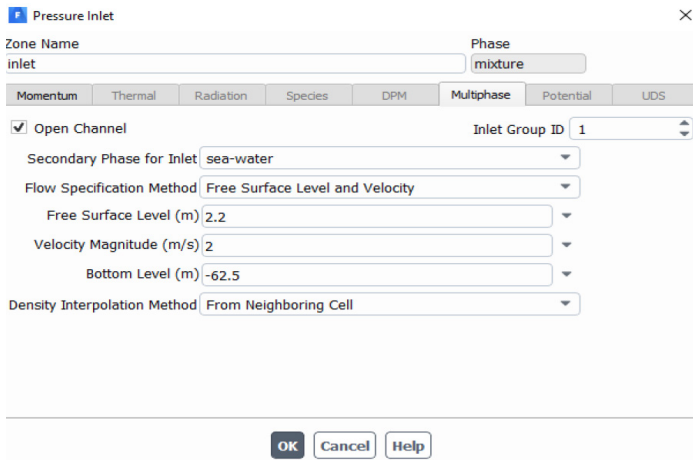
Pressure Inlet

Zone Name
inlet

Phase
mixture

Momentum | Thermal | Radiation | Species | DPM | Multiphase | Potential | UDS

Open Channel

Inlet Group ID 1

Secondary Phase for Inlet sea-water

Flow Specification Method Free Surface Level and Velocity

Free Surface Level (m) 2.2

Velocity Magnitude (m/s) 2

Bottom Level (m) -62.5

Density Interpolation Method From Neighboring Cell

OK Cancel Help